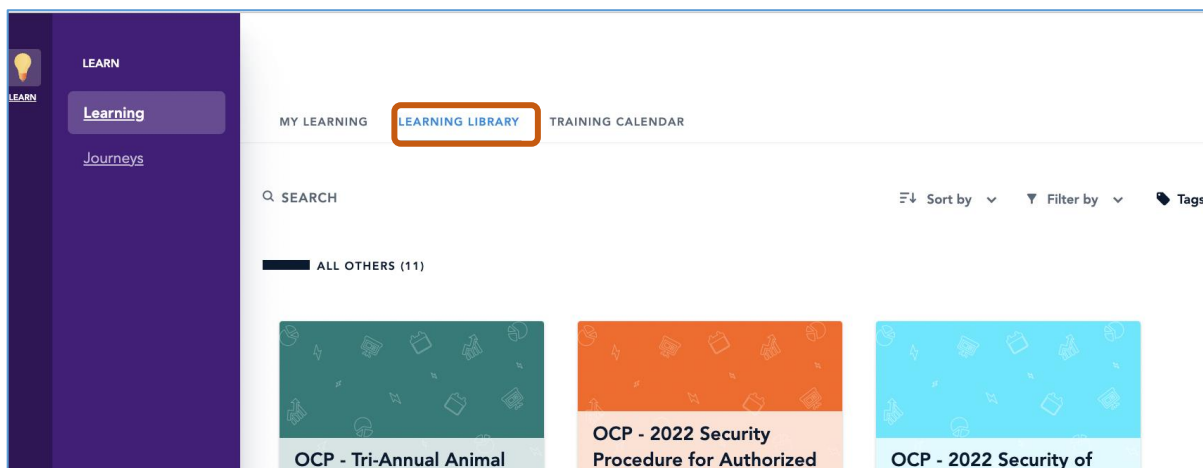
LEARN

LEARN

Learning

Journeys

MY LEARNING

LEARNING LIBRARY

TRAINING CALENDAR

SEARCH

Sort by

Filter by

Tags

ALL OTHERS (11)

OCP - Tri-Annual Animal

OCP - 2022 Security Procedure for Authorized

OCP - 2022 Security of